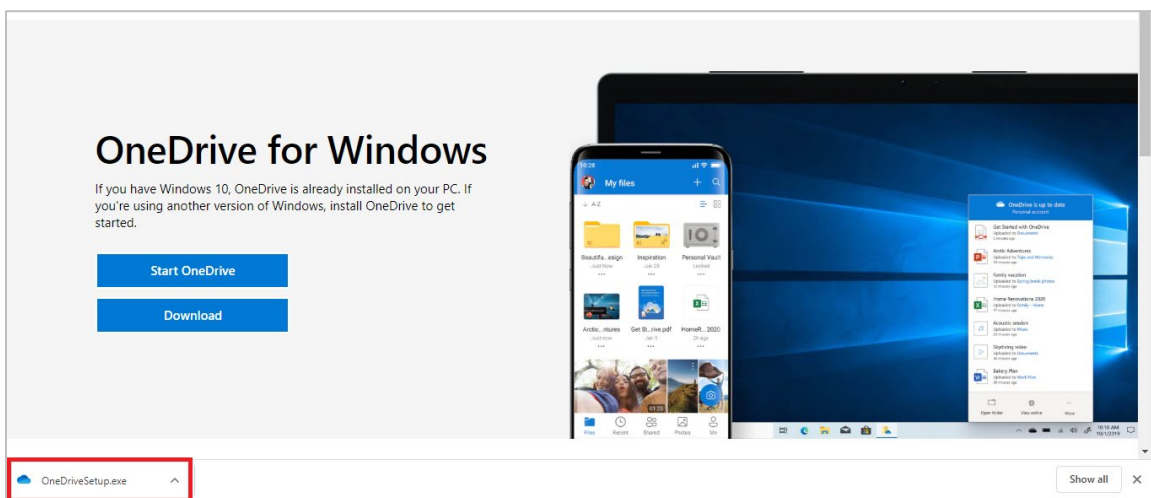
OneDrive for Windows

If you have Windows 10, OneDrive is already installed on your PC. If you're using another version of Windows, install OneDrive to get started.

Start OneDrive

Download

10:28

My files

A-Z

Beautifu...esign
Just Now

Inspiration
Jun 28

Personal Vault
Locked

Arctic...ntures
Just now

Get St...rive.pdf
Jan 3

HomeR... 2020
2h ago

Files Recent Shared Photos Me

OneDrive is up to date
Personal account

Get Started with OneDrive
Uploaded to Documents

Arctic Adventures
Uploaded to Trips and Moments

Family vacation
Uploaded to Spring break photos

Home Renovations 2020
Uploaded to Documents

Acoustic session
Uploaded to Music

Skydiving video
Uploaded to Documents

Bakery Plan
Uploaded to Work files

Open folder View online More

10:16 AM
10/1/2019

OneDriveSetup.exe

Show all